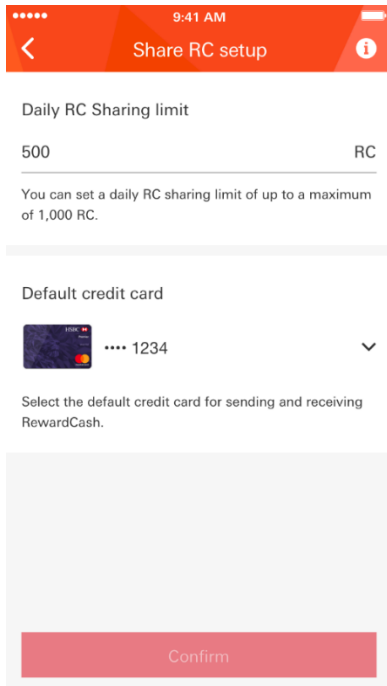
●●●●● 9:41 AM

Share RC setup

Daily RC Sharing limit

500 RC

You can set a daily RC sharing limit of up to a maximum of 1,000 RC.

Default credit card

HSBC

•••• 1234

Select the default credit card for sending and receiving RewardCash.

Confirm